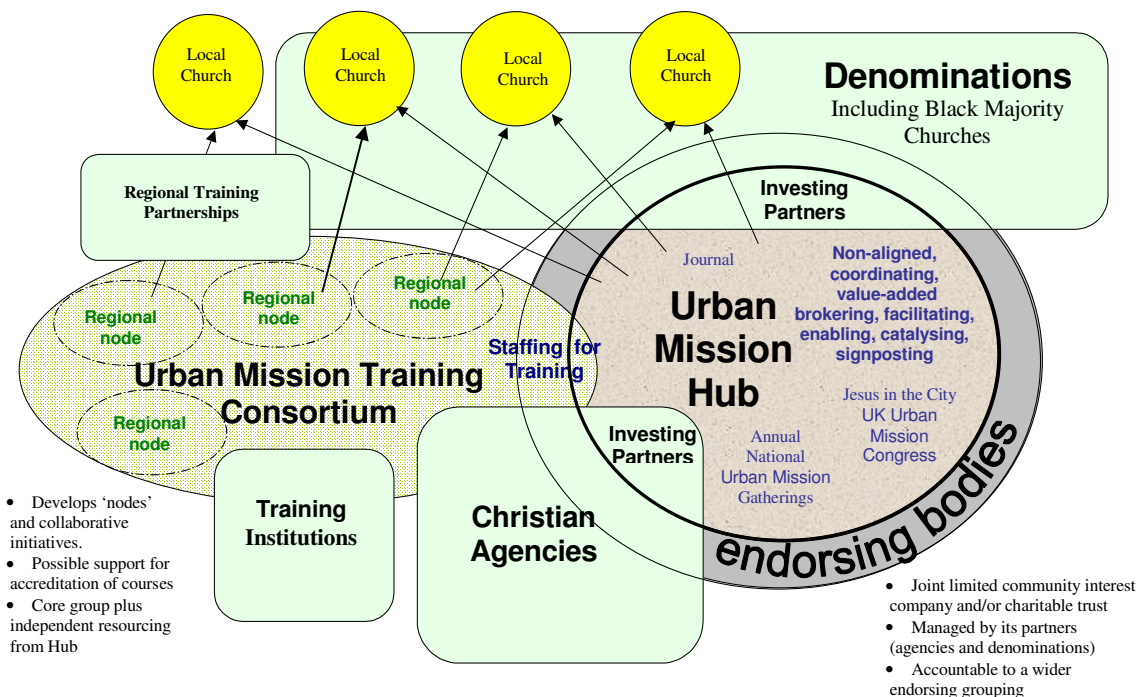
Local Church

Local Church

Local Church

Local Church

Denominations
Including Black Majority Churches

Regional Training Partnerships

Investing Partners

Journal

Non-aligned, coordinating, value-added brokering, facilitating, enabling, catalysing, signposting

Regional node

Regional node

Regional node

Regional node

Regional node

Urban Mission Hub

Staffing for Training

Urban Mission Training Consortium

Jesus in the City
UK Urban Mission Congress

Annual National Urban Mission Gatherings

Investing Partners

Training Institutions

Christian Agencies

endorsing bodies

• Develops 'nodes' and collaborative initiatives.
• Possible support for accreditation of courses
• Core group plus independent resourcing from Hub

• Joint limited community interest company and/or charitable trust
• Managed by its partners (agencies and denominations)
• Accountable to a wider endorsing grouping